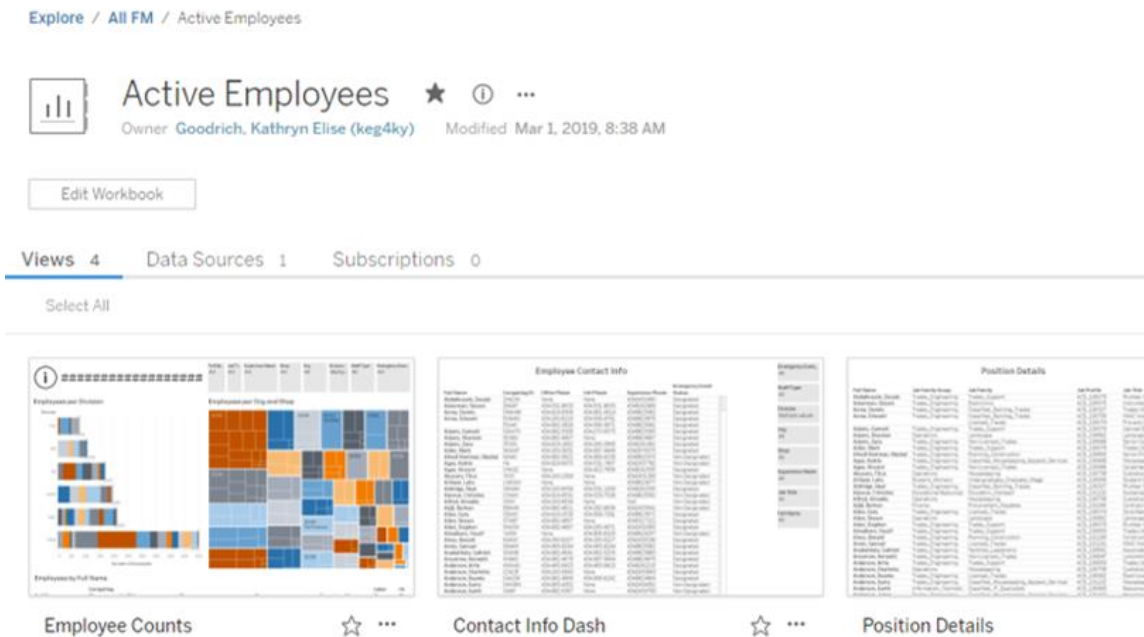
Explore / All FM / Active Employees

Active Employees ★ ⓘ ···

Owner Goodrich, Kathryn Elise (keg4ky) Modified Mar 1, 2019, 8:38 AM

Edit Workbook

Views 4 Data Sources 1 Subscriptions 0

Select All

Employee Contact Info

Position Details

Employee Counts ☆ ···

Contact Info Dash ☆ ···

Position Details